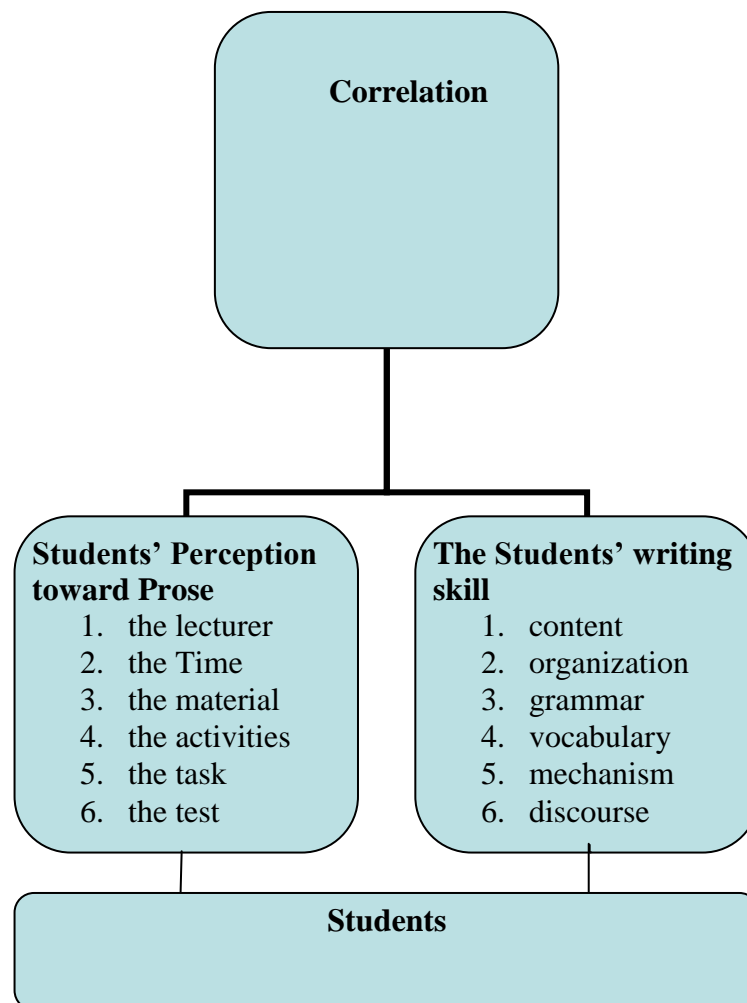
Correlation

Students' Perception toward Prose
1. the lecturer
2. the Time
3. the material
4. the activities
5. the task
6. the test

The Students' writing skill
1. content
2. organization
3. grammar
4. vocabulary
5. mechanism
6. discourse

Students